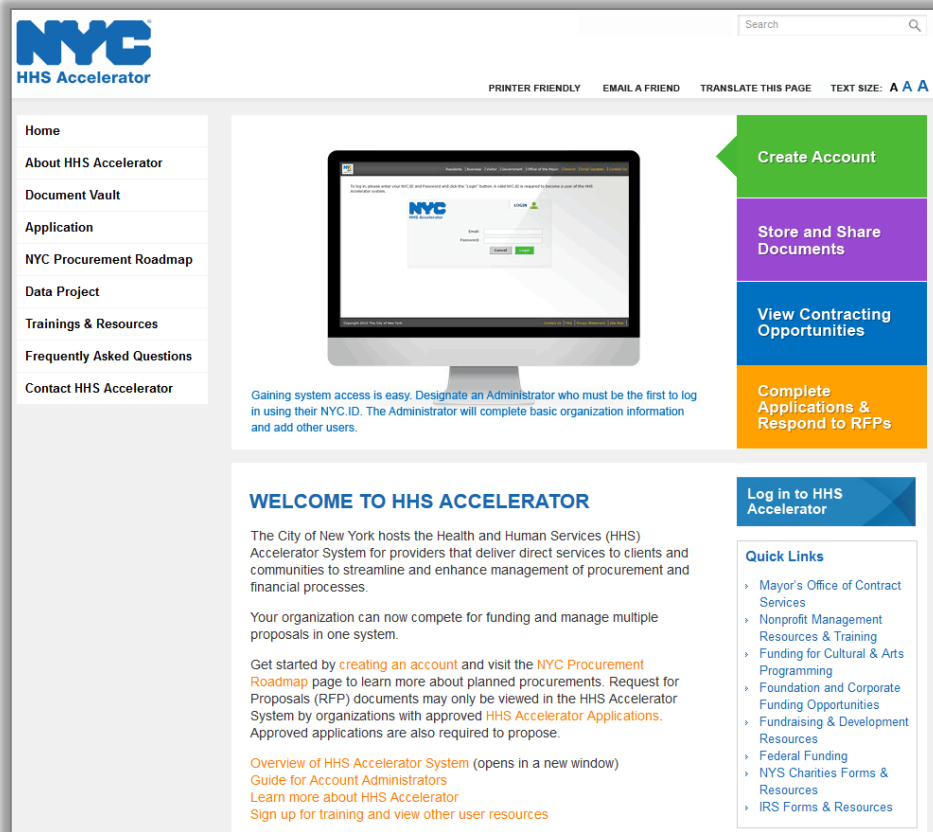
NYC
HHS Accelerator

Search

PRINTER FRIENDLY   EMAIL A FRIEND   TRANSLATE THIS PAGE   TEXT SIZE: A A A

Home
About HHS Accelerator
Document Vault
Application
NYC Procurement Roadmap
Data Project
Trainings & Resources
Frequently Asked Questions
Contact HHS Accelerator

NYC
HHS Accelerator
LOGIN
Email:
Password:
Cancel   Login

Gaining system access is easy. Designate an Administrator who must be the first to log in using their NYC.ID. The Administrator will complete basic organization information and add other users.

Create Account
Store and Share Documents
View Contracting Opportunities
Complete Applications & Respond to RFPs

WELCOME TO HHS ACCELERATOR

The City of New York hosts the Health and Human Services (HHS) Accelerator System for providers that deliver direct services to clients and communities to streamline and enhance management of procurement and financial processes.

Your organization can now compete for funding and manage multiple proposals in one system.

Get started by creating an account and visit the NYC Procurement Roadmap page to learn more about planned procurements. Request for Proposals (RFP) documents may only be viewed in the HHS Accelerator System by organizations with approved HHS Accelerator Applications. Approved applications are also required to propose.

Overview of HHS Accelerator System (opens in a new window)
Guide for Account Administrators
Learn more about HHS Accelerator
Sign up for training and view other user resources

Log in to HHS Accelerator

Quick Links
Mayor's Office of Contract Services
Nonprofit Management Resources & Training
Funding for Cultural & Arts Programming
Foundation and Corporate Funding Opportunities
Fundraising & Development Resources
Federal Funding
NYS Charities Forms & Resources
IRS Forms & Resources